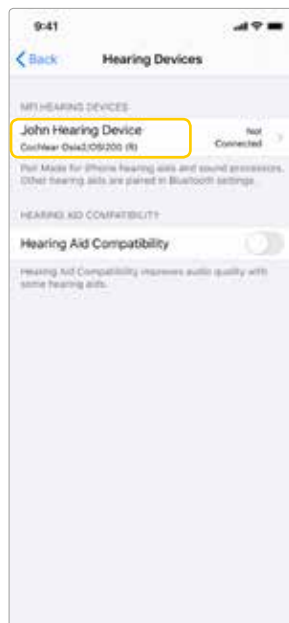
9:41

Back

Hearing Devices

MFI HEARING DEVICES

John Hearing Device

Cochlear Osia2/OSI200 (R)

Not Connected

Pair Made for iPhone hearing aids and sound processors. Other hearing aids are paired in Bluetooth settings.

HEARING AID COMPATIBILITY

Hearing Aid Compatibility

Hearing Aid Compatibility improves audio quality with some hearing aids.